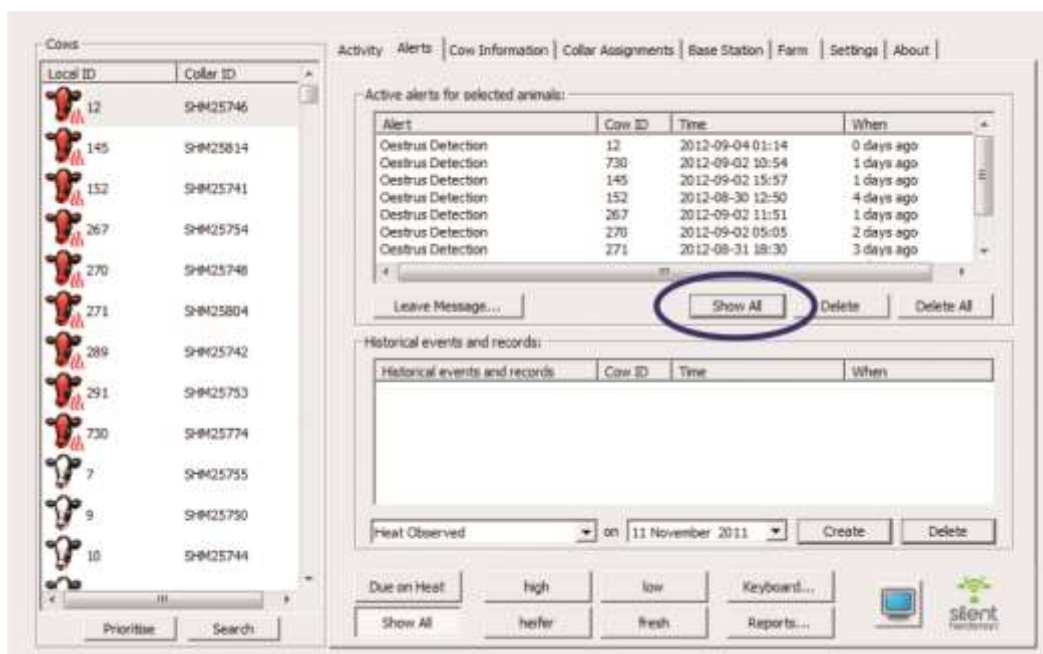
Cows

| Local ID | Collar ID |
|---|---|
| 12 | SHM25746 |
| 145 | SHM25814 |
| 152 | SHM25741 |
| 267 | SHM25754 |
| 270 | SHM25748 |
| 271 | SHM25804 |
| 289 | SHM25742 |
| 291 | SHM25753 |
| 730 | SHM25774 |
| 7 | SHM25755 |
| 9 | SHM25750 |
| 10 | SHM25744 |

Prioritise Search

Activity | Alerts | Cow Information | Collar Assignments | Base Station | Farm | Settings | About

Active alerts for selected animals:

| Alert | Cow ID | Time | When |
|---|---|---|---|
| Oestrus Detection | 12 | 2012-09-04 01:14 | 0 days ago |
| Oestrus Detection | 730 | 2012-09-02 10:54 | 1 days ago |
| Oestrus Detection | 145 | 2012-09-02 15:57 | 1 days ago |
| Oestrus Detection | 152 | 2012-08-30 12:50 | 4 days ago |
| Oestrus Detection | 267 | 2012-09-02 11:51 | 1 days ago |
| Oestrus Detection | 270 | 2012-09-02 05:05 | 2 days ago |
| Oestrus Detection | 271 | 2012-08-31 18:30 | 3 days ago |

Leave Message... Show All Delete Delete All

Historical events and records:

| Historical events and records | Cow ID | Time | When |
|---|---|---|---|

Heat Observed on 11 November 2011 Create Delete

Due on Heat high low Keyboard...
Show All heifer fresh Reports...

silent herdsman